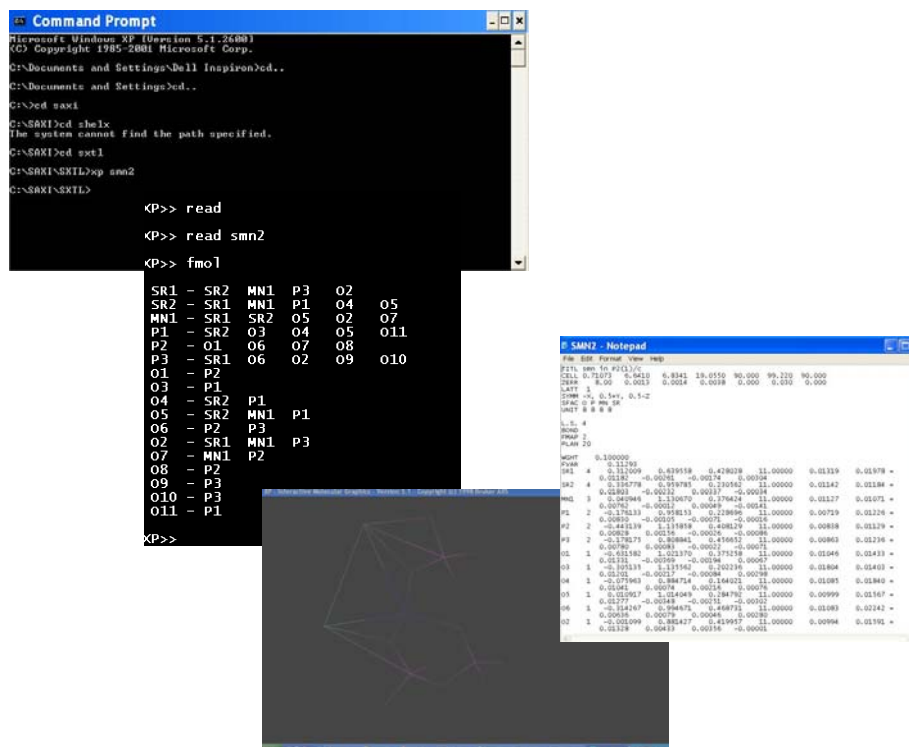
Command Prompt

Microsoft Windows XP [Version 5.1.2600]
(C) Copyright 1985-2001 Microsoft Corp.

C:\Documents and Settings\Dell Inspiron>cd..

C:\Documents and Settings>cd..

C:\>cd saxi

C:\SAXI>cd shelx
The system cannot find the path specified.

C:\SAXI>cd sxtl

C:\SAXI\SXTL>xp smn2

C:\SAXI\SXTL>

XP>> read

XP>> read smn2

XP>> fmol

| | | | | | | |
|---|---|---|---|---|---|---|
| SR1 | - SR2 | MN1 | P3 | O2 | | |
| SR2 | - SR1 | MN1 | P1 | O4 | O5 | |
| MN1 | - SR1 | SR2 | O5 | O2 | O7 | |
| P1 | - SR2 | O3 | O4 | O5 | O11 | |
| P2 | - O1 | O6 | O7 | O8 | | |
| P3 | - SR1 | O6 | O2 | O9 | O10 | |
| O1 | - P2 | | | | | |
| O3 | - P1 | | | | | |
| O4 | - SR2 | P1 | | | | |
| O5 | - SR2 | MN1 | P1 | | | |
| O6 | - P2 | P3 | | | | |
| O2 | - SR1 | MN1 | P3 | | | |
| O7 | - MN1 | P2 | | | | |
| O8 | - P2 | | | | | |
| O9 | - P3 | | | | | |
| O10 | - P3 | | | | | |
| O11 | - P1 | | | | | |

XP>>

XP - Interactive Molecular Graphics - Version 5.1 - Copyright (c) 1998 Bruker AXS

SMN2 - Notepad
File Edit Format View Help
TITL smn in P2(1)/c
CELL 0.71073 6.6410 6.8341 19.0550 90.000 99.220 90.000
ZERR 8.00 0.0013 0.0014 0.0038 0.000 0.030 0.000
LATT 1
SYMM -X, 0.5+Y, 0.5-Z
SFAC O P MN SR
UNIT 8 8 8 8

L.S. 4
BOND
FMAP 2
PLAN 20

WGHT 0.100000
FVAR 0.11293
SR1 4 0.312009 0.639558 0.429028 11.00000 0.01319 0.01978 =
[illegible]